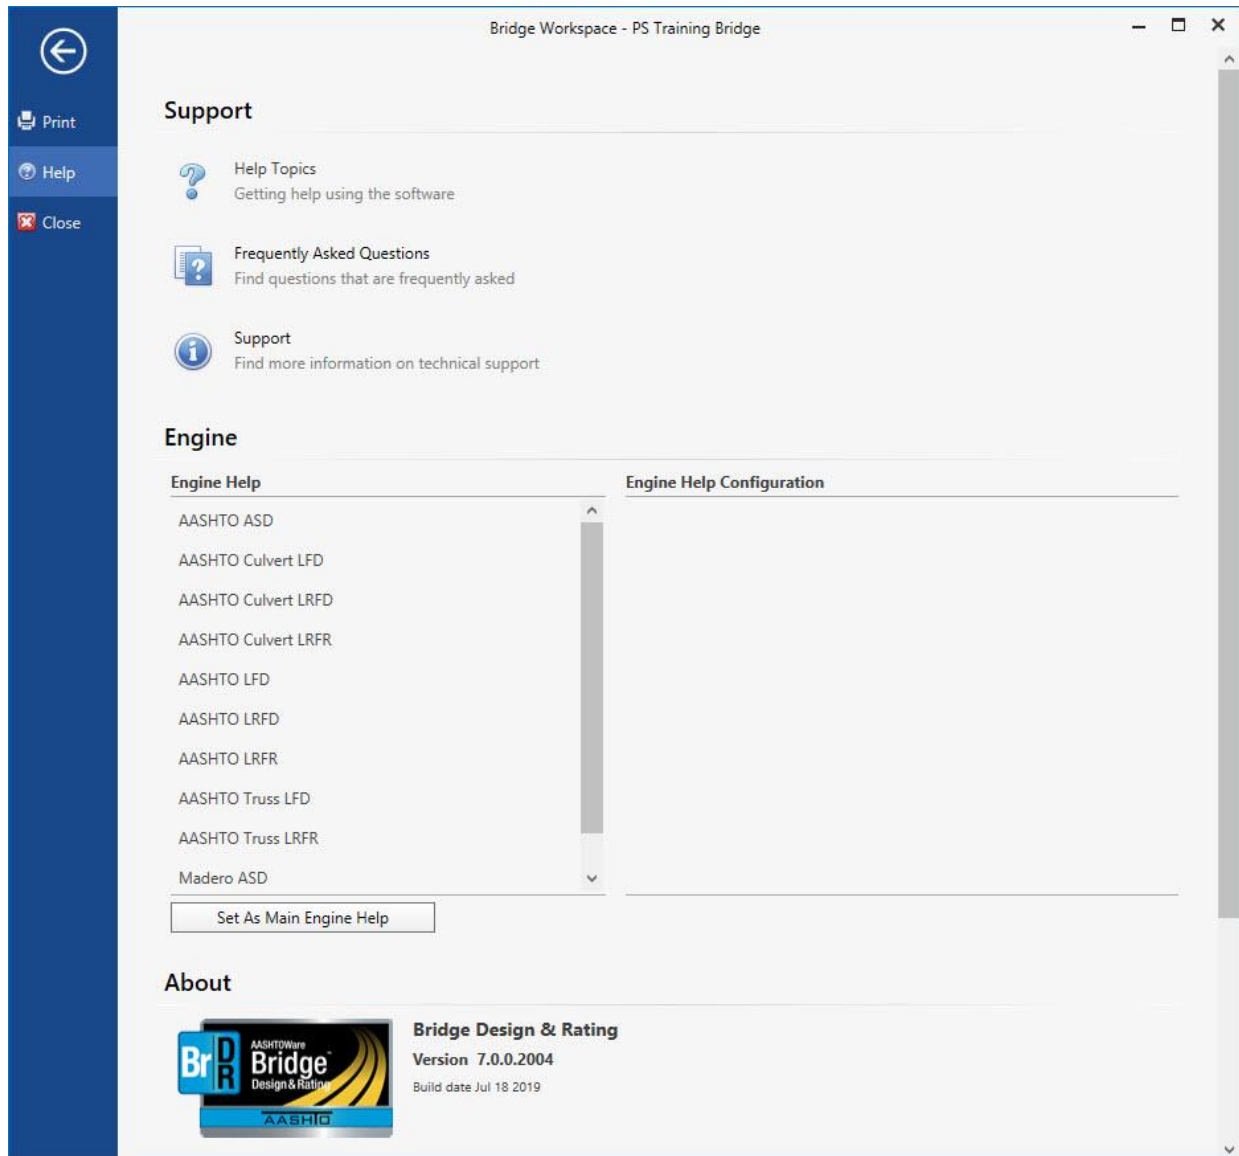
Bridge Workspace - PS Training Bridge

Print

Help

Close

Support

Help Topics
Getting help using the software

Frequently Asked Questions
Find questions that are frequently asked

Support
Find more information on technical support

Engine

Engine Help

AASHTO ASD
AASHTO Culvert LFD
AASHTO Culvert LRFD
AASHTO Culvert LRFR
AASHTO LFD
AASHTO LRFD
AASHTO LRFR
AASHTO Truss LFD
AASHTO Truss LRFR
Madero ASD

Engine Help Configuration

Set As Main Engine Help

About

Br D R AASHTOWare Bridge Design & Rating AASHTO

Bridge Design & Rating
Version 7.0.0.2004
Build date Jul 18 2019